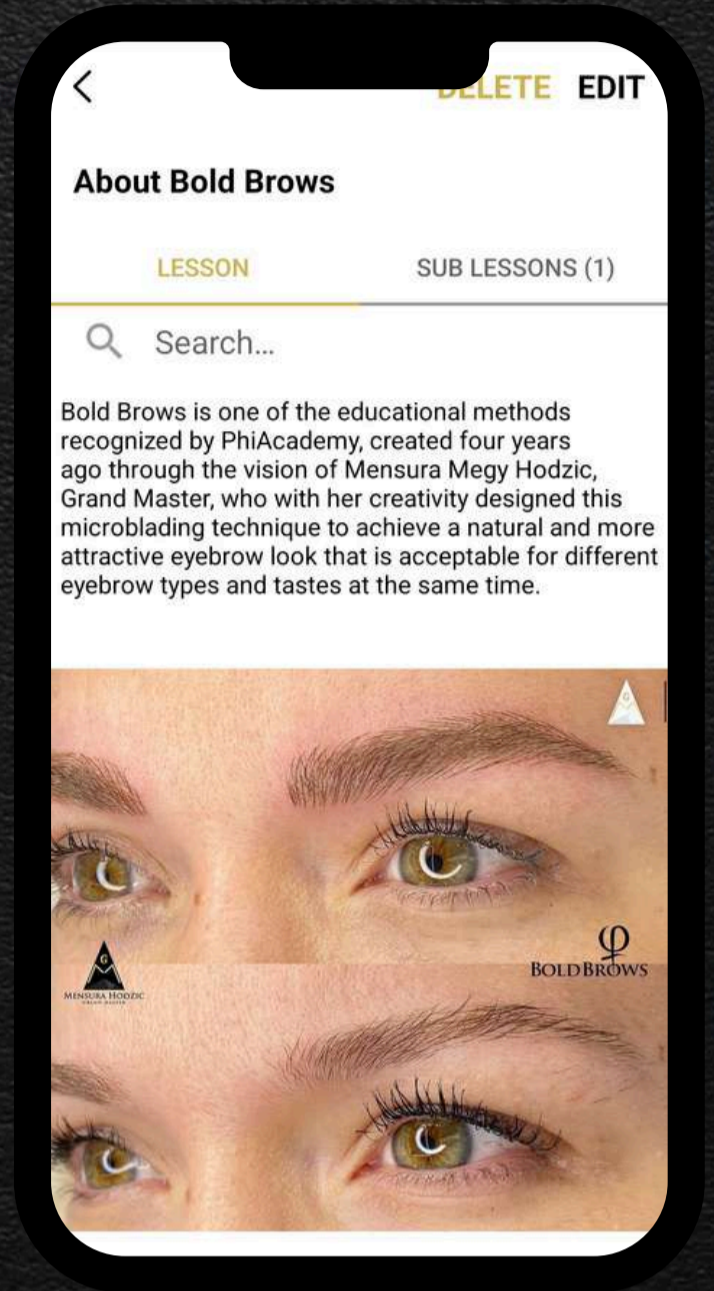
<

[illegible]ELETE EDIT

About Bold Brows

LESSON

SUB LESSONS (1)

Search...

Bold Brows is one of the educational methods recognized by PhiAcademy, created four years ago through the vision of Mensura Megy Hodzic, Grand Master, who with her creativity designed this microblading technique to achieve a natural and more attractive eyebrow look that is acceptable for different eyebrow types and tastes at the same time.

MENSURA HODZIC
GRAND MASTER

BOLD BROWS